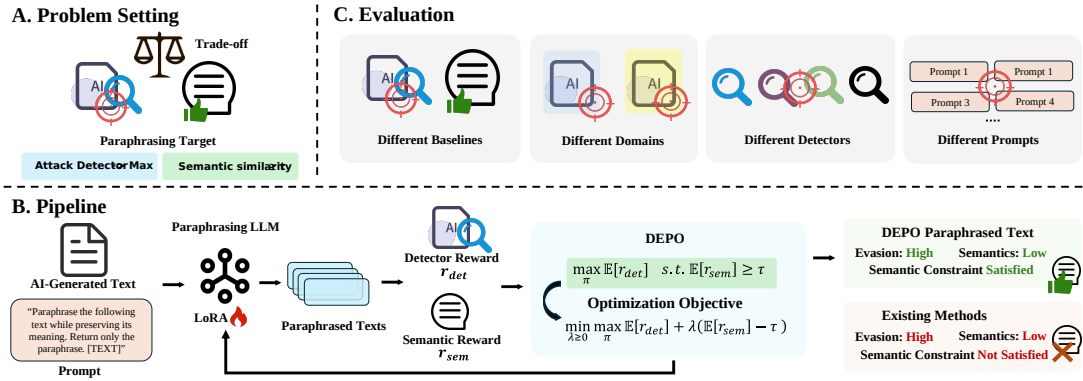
A. Problem Setting

Trade-off

AI

Paraphrasing Target

Attack Detector Max

Semantic similarity

C. Evaluation

AI

Different Baselines

AI

AI

Different Domains

Different Detectors

Prompt 1

Prompt 1

Prompt 3

Prompt 4

....

Different Prompts

B. Pipeline

AI-Generated Text

"Paraphrase the following text while preserving its meaning. Return only the paraphrase. [TEXT]"

Prompt

Paraphrasing LLM

LoRA

Paraphrased Texts

AI

Detector Reward

$r_{det}$

Semantic Reward

$r_{sem}$

DEPO

$\max_{\pi} \mathbb{E}[r_{det}] \quad s.t. \mathbb{E}[r_{sem}] \geq \tau$

Optimization Objective

$\min_{\lambda \geq 0} \max_{\pi} \mathbb{E}[r_{det}] + \lambda(\mathbb{E}[r_{sem}] - \tau)$

DEPO Paraphrased Text

Evasion: High Semantics: Low

Semantic Constraint Satisfied

Existing Methods

Evasion: High Semantics: Low

Semantic Constraint Not Satisfied